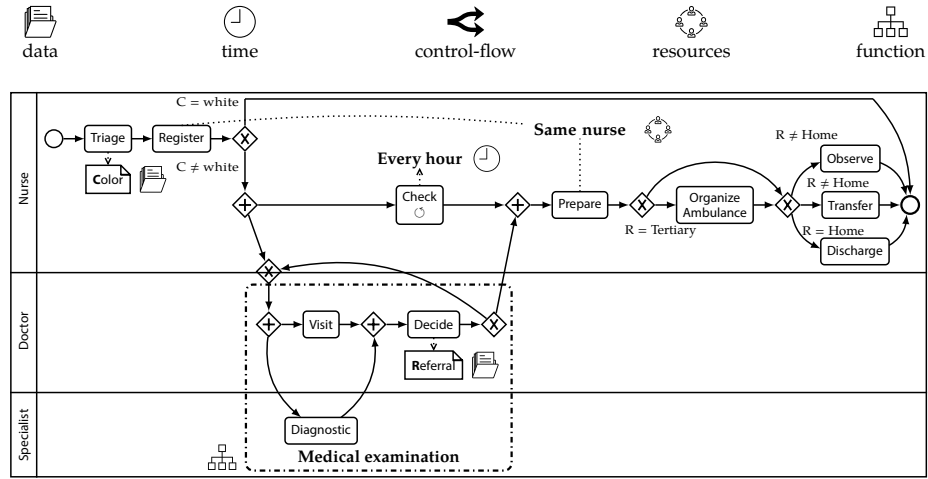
data
time
control-flow
resources
function

Nurse
C = white
Triage
Register
Color
C ≠ white
Every hour
Check
Same nurse
Prepare
R ≠ Home
Observe
R ≠ Home
Organize Ambulance
Transfer
R = Tertiary
R = Home
Discharge

Doctor
Visit
Decide
Referral

Specialist
Diagnostic
Medical examination